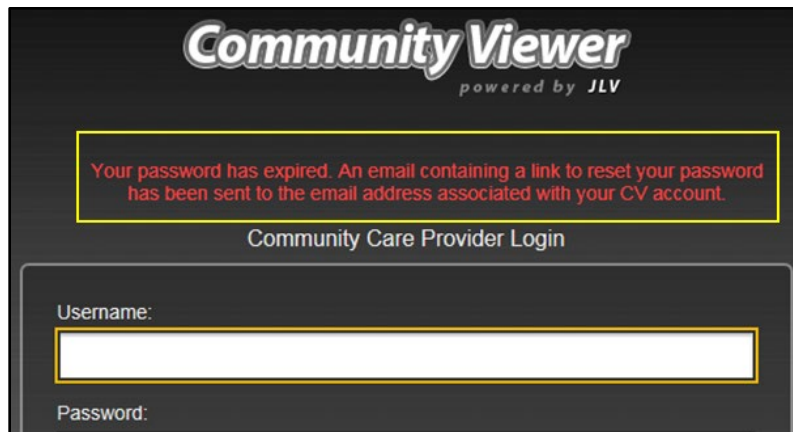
Community Viewer
powered by JLV

Your password has expired. An email containing a link to reset your password has been sent to the email address associated with your CV account.

Community Care Provider Login

Username:

Password: